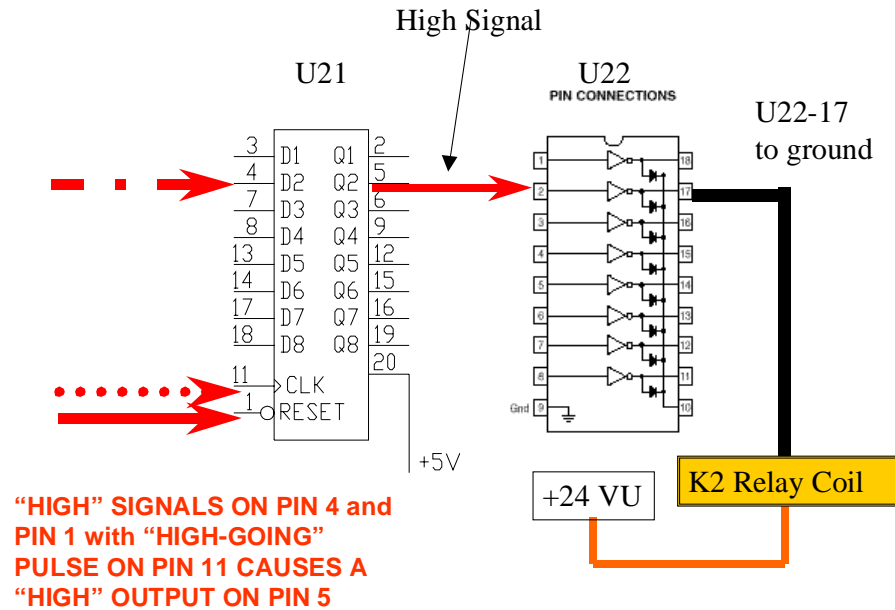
High Signal

U21

| 3 | D1 | Q1 | 2 |
|---|---|---|---|
| 4 | D2 | Q2 | 5 |
| 7 | D3 | Q3 | 6 |
| 8 | D4 | Q4 | 9 |
| 13 | D5 | Q5 | 12 |
| 14 | D6 | Q6 | 15 |
| 17 | D7 | Q7 | 16 |
| 18 | D8 | Q8 | 19 |
| 11 | CLK | | 20 |
| 1 | RESET | | |

+5V

U22
PIN CONNECTIONS

1 2 3 4 5 6 7 8 Gnd 9 10 11 12 13 14 15 16 17 18

U22-17 to ground

K2 Relay Coil

+24 VU

"HIGH" SIGNALS ON PIN 4 and PIN 1 with "HIGH-GOING" PULSE ON PIN 11 CAUSES A "HIGH" OUTPUT ON PIN 5